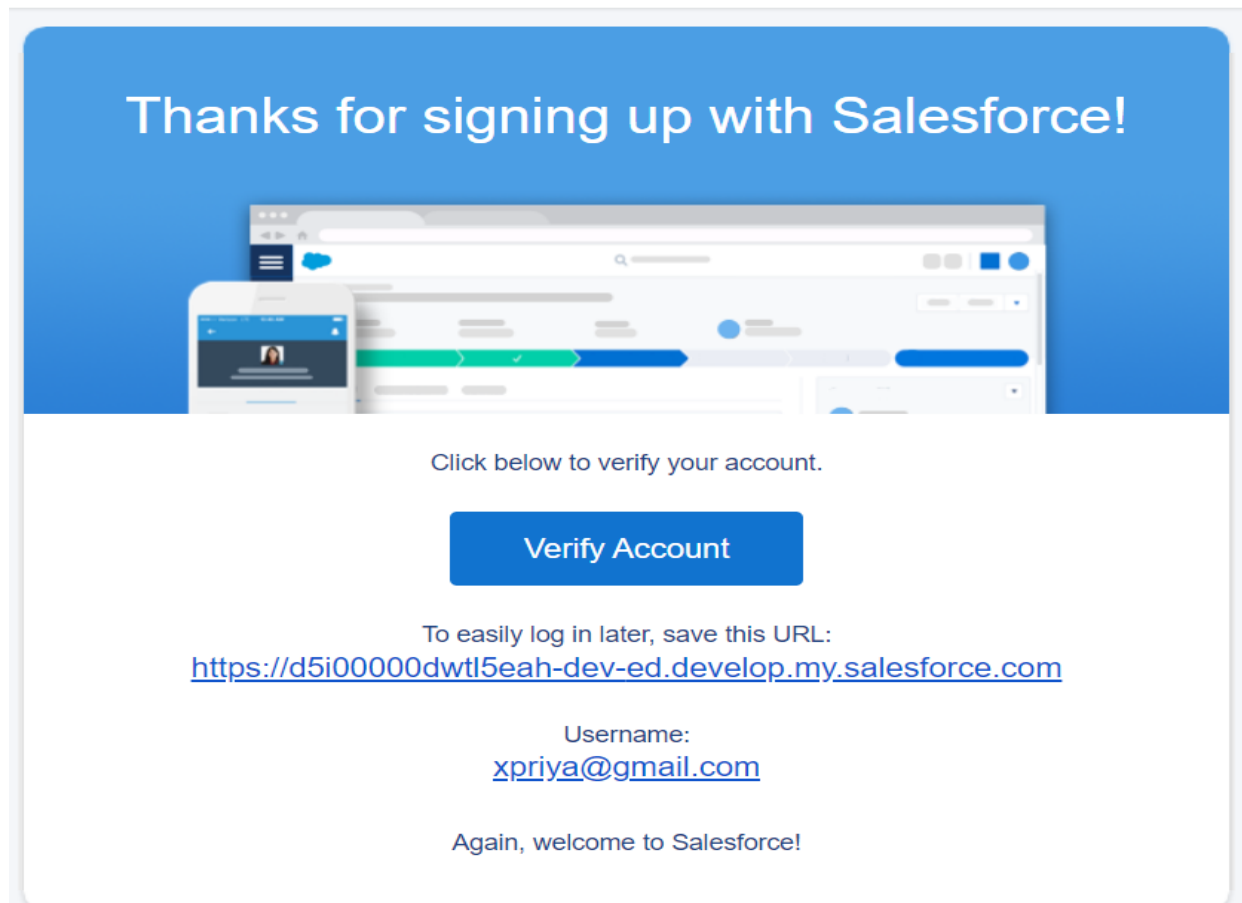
Thanks for signing up with Salesforce!

Click below to verify your account.

Verify Account

To easily log in later, save this URL:
https://d5i00000dwtl5eah-dev-ed.develop.my.salesforce.com

Username:
xpriya@gmail.com

Again, welcome to Salesforce!